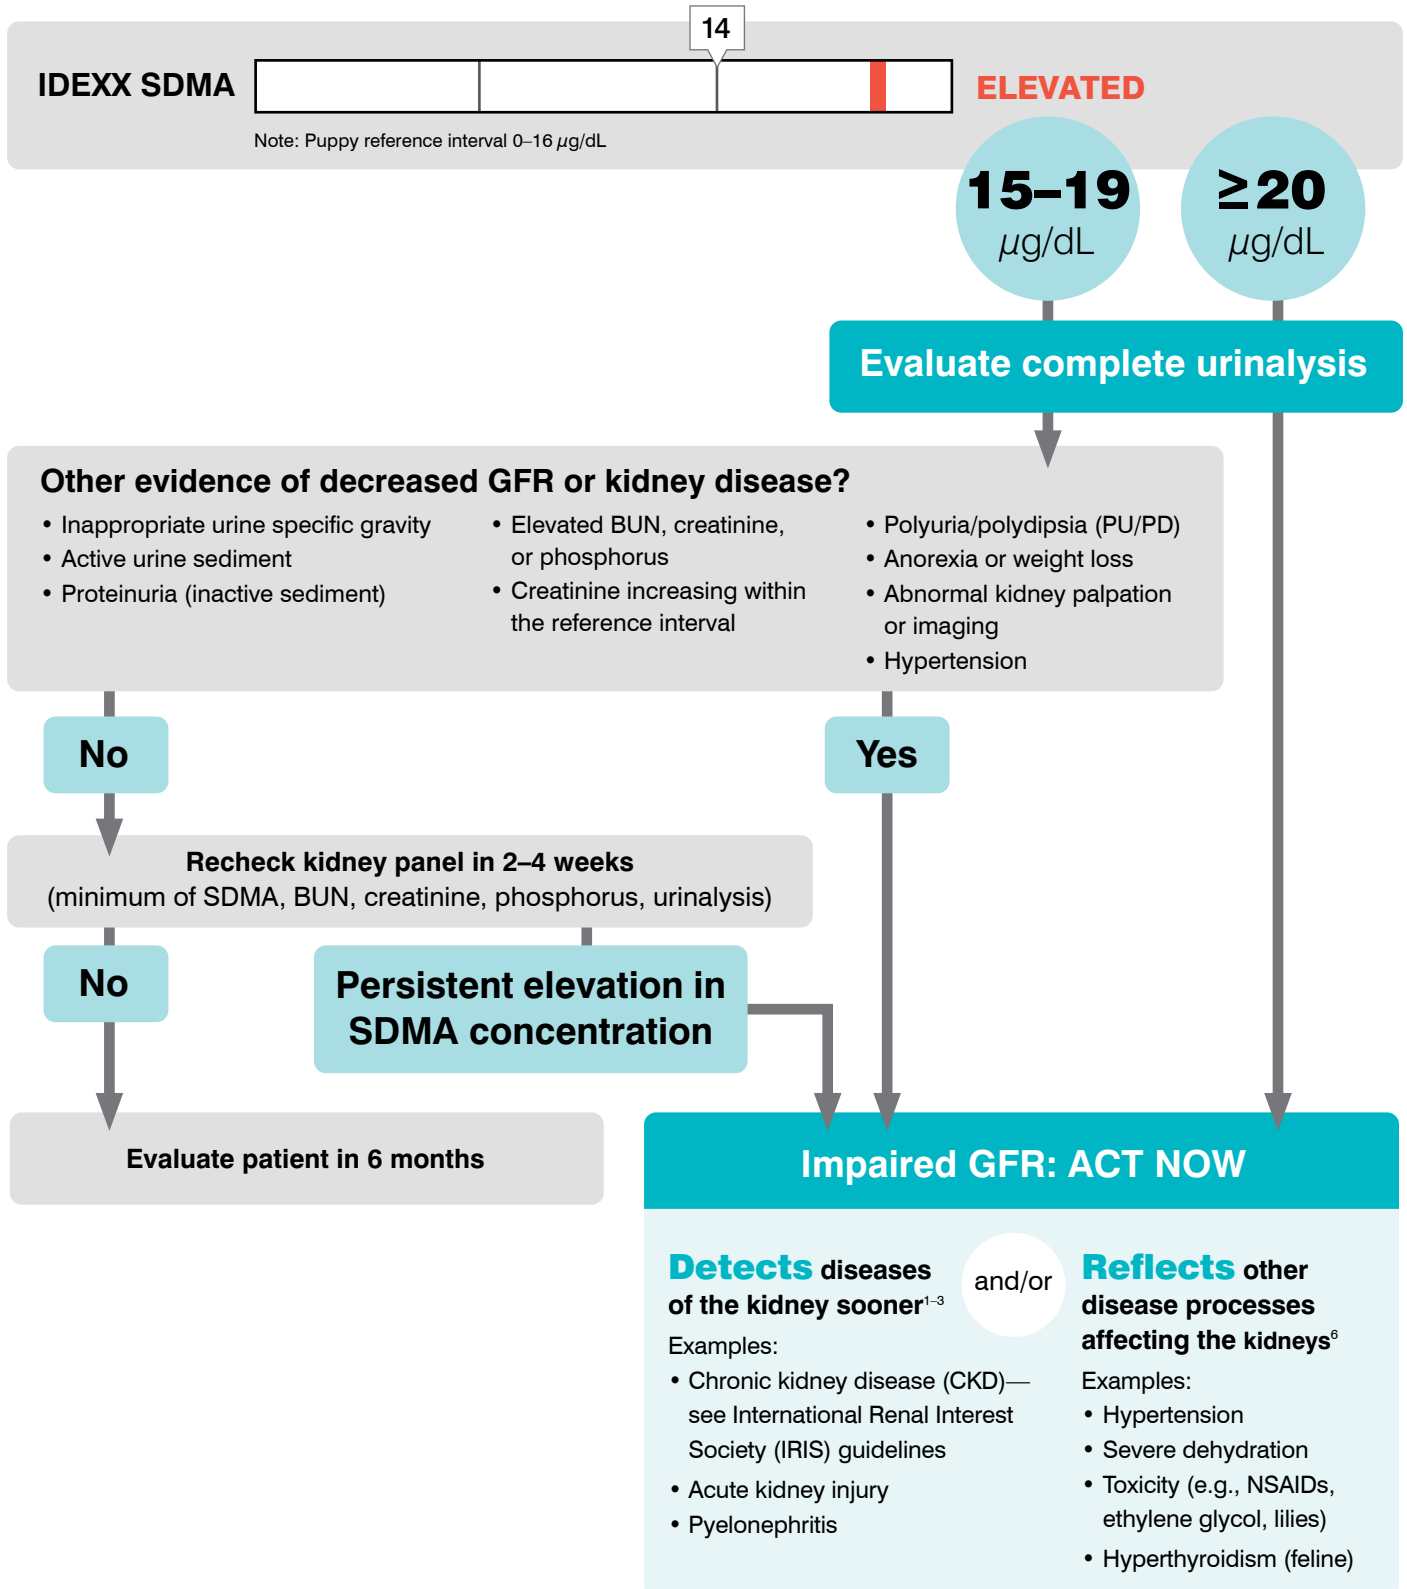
IDEXX SDMA

14

ELEVATED

Note: Puppy reference interval 0–16 μg/dL

15–19 μg/dL

≥20 μg/dL

Evaluate complete urinalysis

Other evidence of decreased GFR or kidney disease?

• Inappropriate urine specific gravity
• Active urine sediment
• Proteinuria (inactive sediment)

• Elevated BUN, creatinine, or phosphorus
• Creatinine increasing within the reference interval

• Polyuria/polydipsia (PU/PD)
• Anorexia or weight loss
• Abnormal kidney palpation or imaging
• Hypertension

No

Yes

Recheck kidney panel in 2–4 weeks
(minimum of SDMA, BUN, creatinine, phosphorus, urinalysis)

No

Persistent elevation in SDMA concentration

Evaluate patient in 6 months

Impaired GFR: ACT NOW

Detects diseases of the kidney sooner$^{1-3}$

and/or

Reflects other disease processes affecting the kidneys$^{6}$

Examples:
• Chronic kidney disease (CKD)—see International Renal Interest Society (IRIS) guidelines
• Acute kidney injury
• Pyelonephritis

Examples:
• Hypertension
• Severe dehydration
• Toxicity (e.g., NSAIDs, ethylene glycol, lilies)
• Hyperthyroidism (feline)